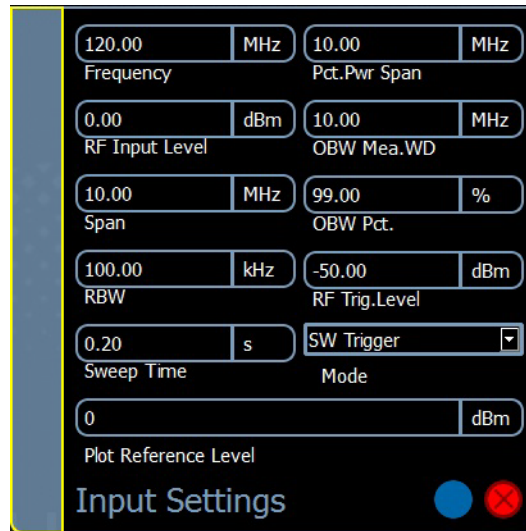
120.00 MHz
Frequency

10.00 MHz
Pct.Pwr Span

0.00 dBm
RF Input Level

10.00 MHz
OBW Mea.WD

10.00 MHz
Span

99.00 %
OBW Pct.

100.00 kHz
RBW

-50.00 dBm
RF Trig.Level

0.20 s
Sweep Time

SW Trigger
Mode

0 dBm
Plot Reference Level

Input Settings